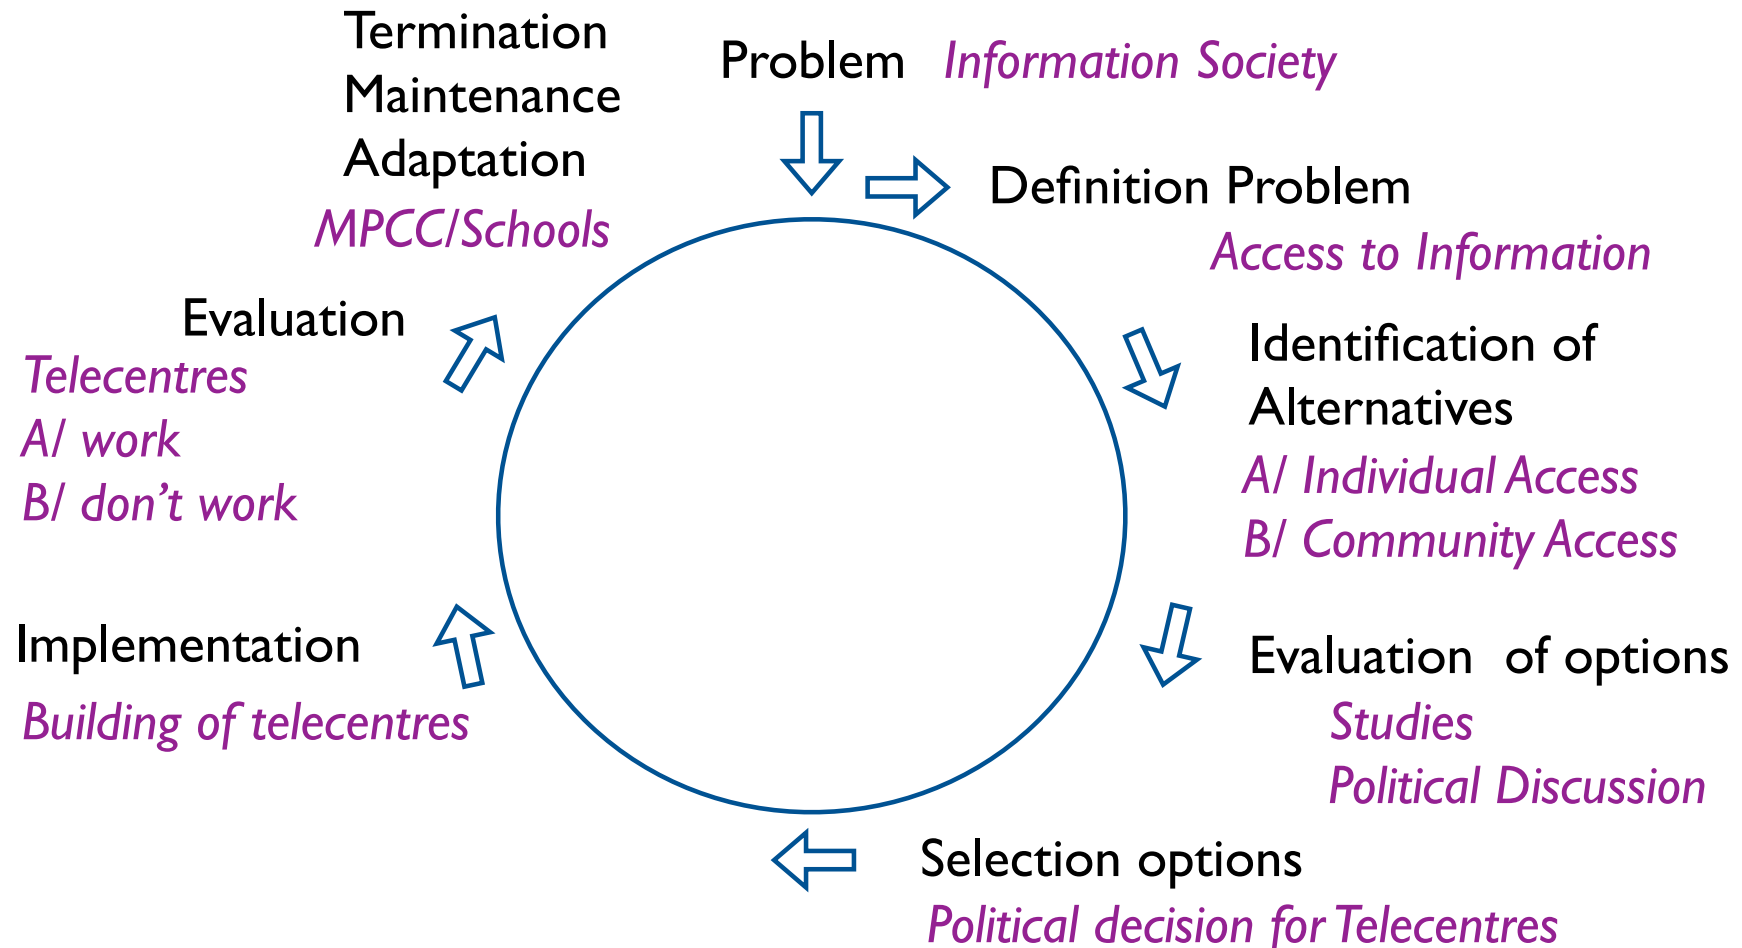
Problem Information Society

Definition Problem
Access to Information

Identification of Alternatives
A/ Individual Access
B/ Community Access

Evaluation of options
Studies
Political Discussion

Selection options
Political decision for Telecentres

Implementation
Building of telecentres

Evaluation
Telecentres
A/ work
B/ don't work

Termination
Maintenance
Adaptation
MPCC/Schools